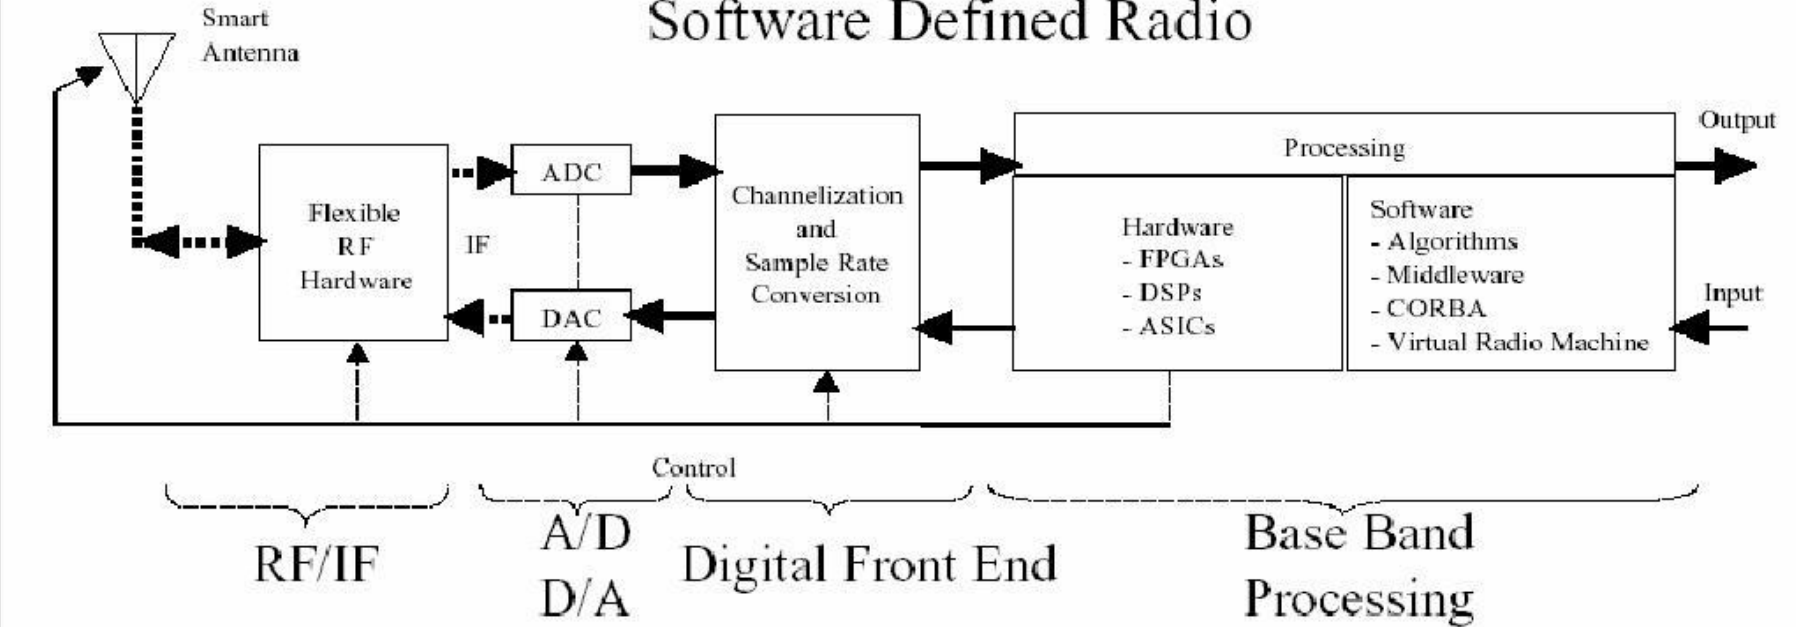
Software Defined Radio

Smart Antenna

Flexible RF Hardware

IF

ADC

DAC

Channelization and Sample Rate Conversion

Processing

Output

Hardware
- FPGAs
- DSPs
- ASICs

Software
- Algorithms
- Middleware
- CORBA
- Virtual Radio Machine

Input

Control

RF/IF

A/D
D/A

Digital Front End

Base Band Processing